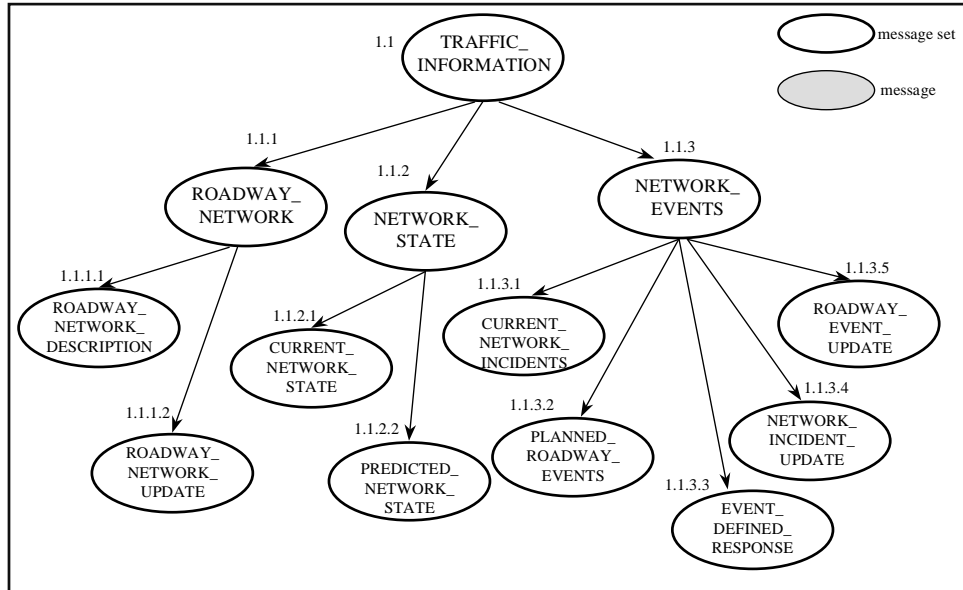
message set

message

1.1 TRAFFIC_ INFORMATION

1.1.1 ROADWAY_ NETWORK

1.1.2 NETWORK_ STATE

1.1.3 NETWORK_ EVENTS

1.1.1.1 ROADWAY_ NETWORK_ DESCRIPTION

1.1.1.2 ROADWAY_ NETWORK_ UPDATE

1.1.2.1 CURRENT_ NETWORK_ STATE

1.1.2.2 PREDICTED_ NETWORK_ STATE

1.1.3.1 CURRENT_ NETWORK_ INCIDENTS

1.1.3.2 PLANNED_ ROADWAY_ EVENTS

1.1.3.3 EVENT_ DEFINED_ RESPONSE

1.1.3.4 NETWORK_ INCIDENT_ UPDATE

1.1.3.5 ROADWAY_ EVENT_ UPDATE